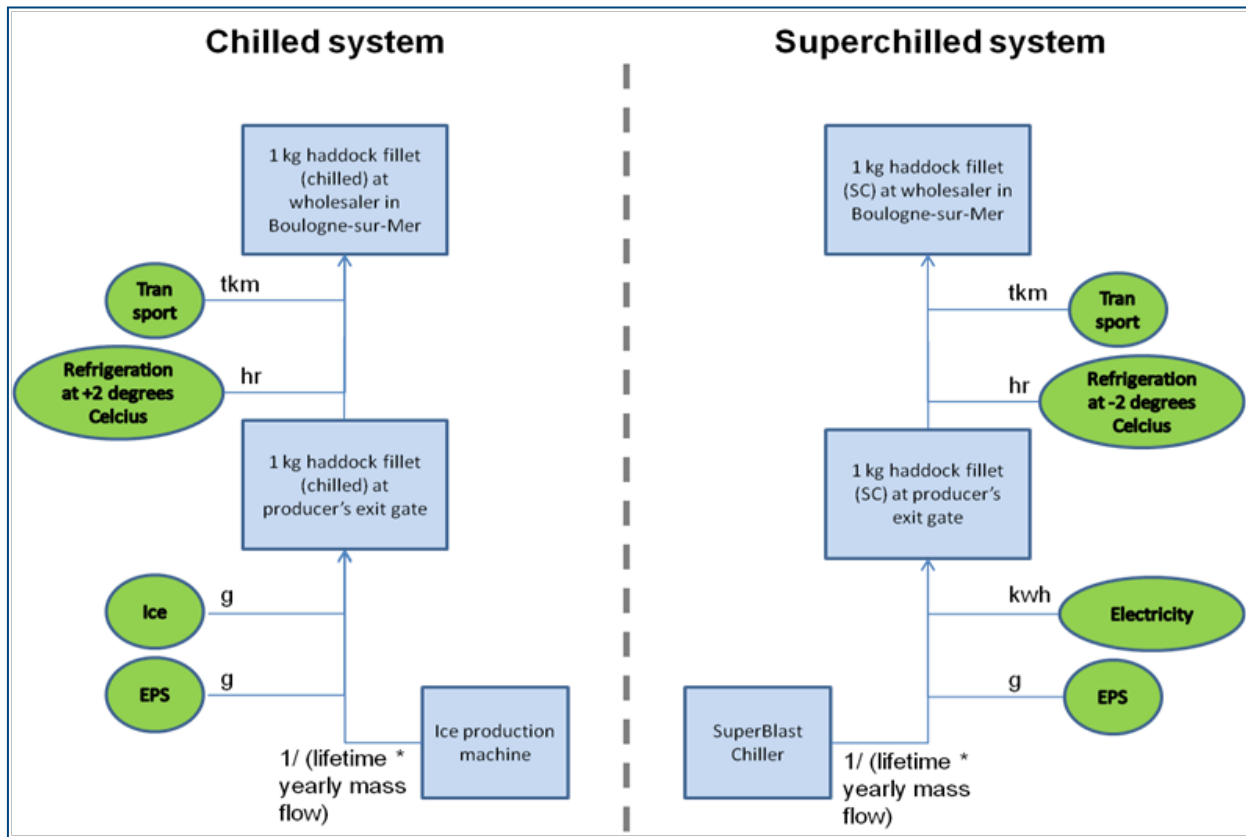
Chilled system

1 kg haddock fillet (chilled) at wholesaler in Boulogne-sur-Mer

Tran sport

tkm

Refrigeration at +2 degrees Celcius

hr

1 kg haddock fillet (chilled) at producer's exit gate

Ice

g

EPS

g

Ice production machine

1/ (lifetime * yearly mass flow)

Superchilled system

1 kg haddock fillet (SC) at wholesaler in Boulogne-sur-Mer

tkm

Tran sport

hr

Refrigeration at -2 degrees Celcius

1 kg haddock fillet (SC) at producer's exit gate

kwh

Electricity

g

EPS

SuperBlast Chiller

1/ (lifetime * yearly mass flow)